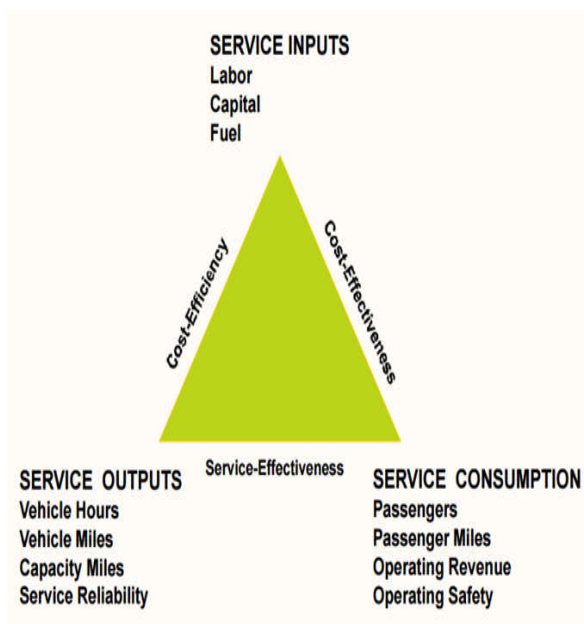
SERVICE INPUTS
Labor
Capital
Fuel

Cost-Efficiency

Cost-Effectiveness

Service-Effectiveness

SERVICE OUTPUTS
Vehicle Hours
Vehicle Miles
Capacity Miles
Service Reliability

SERVICE CONSUMPTION
Passengers
Passenger Miles
Operating Revenue
Operating Safety